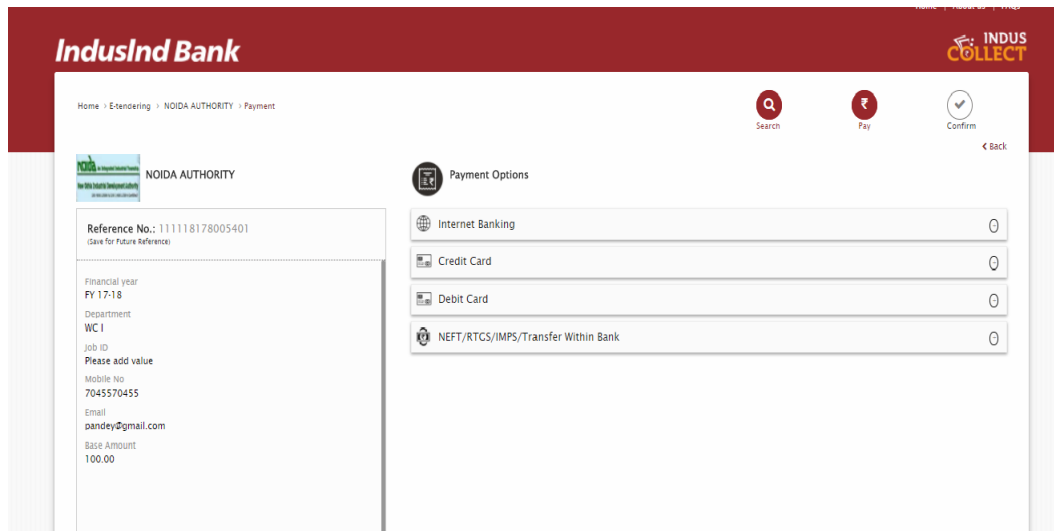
Home | About us | FAQs

IndusInd Bank

INDUS COLLECT

Home > E-tendering > NOIDA AUTHORITY > Payment

Search

Pay

Confirm

< Back

NOIDA AUTHORITY

Payment Options

Reference No.: 111118178005401
(Save for Future Reference)

Financial year
FY 17-18

Department
WC I

Job ID
Please add value

Mobile No
7045570455

Email
pandey@gmail.com

Base Amount
100.00

Internet Banking

Credit Card

Debit Card

NEFT/RTGS/IMPS/Transfer Within Bank